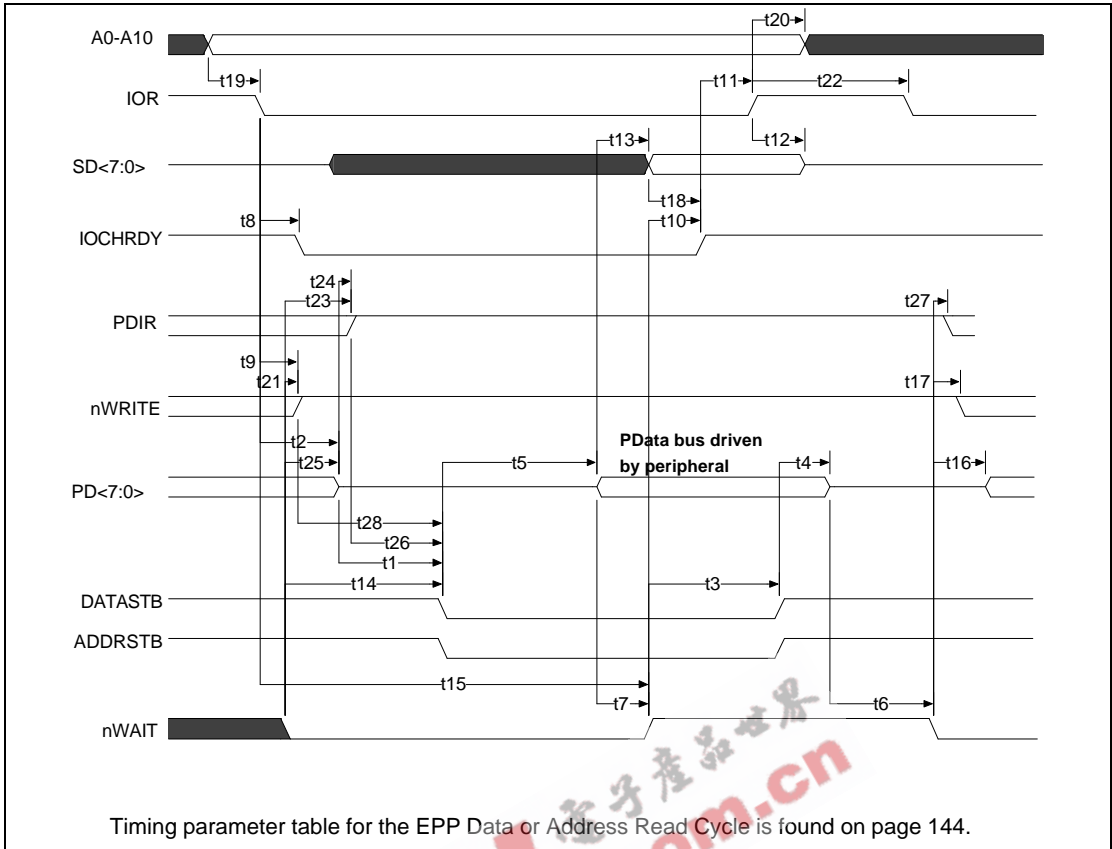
A0-A10
t20
t19
t11
t22
IOR
t13
t12
SD<7:0>
t18
t10
t8
IOCHRDY
t24
t23
t27
PDIR
t9
t21
t17
nWRITE
t2
PData bus driven by peripheral
t25
t5
t4
t16
PD<7:0>
t28
t26
t1
t14
t3
DATASTB
ADDRSTB
t15
t7
t6
nWAIT

电子产品世界
.cn

Timing parameter table for the EPP Data or Address Read Cycle is found on page 144.